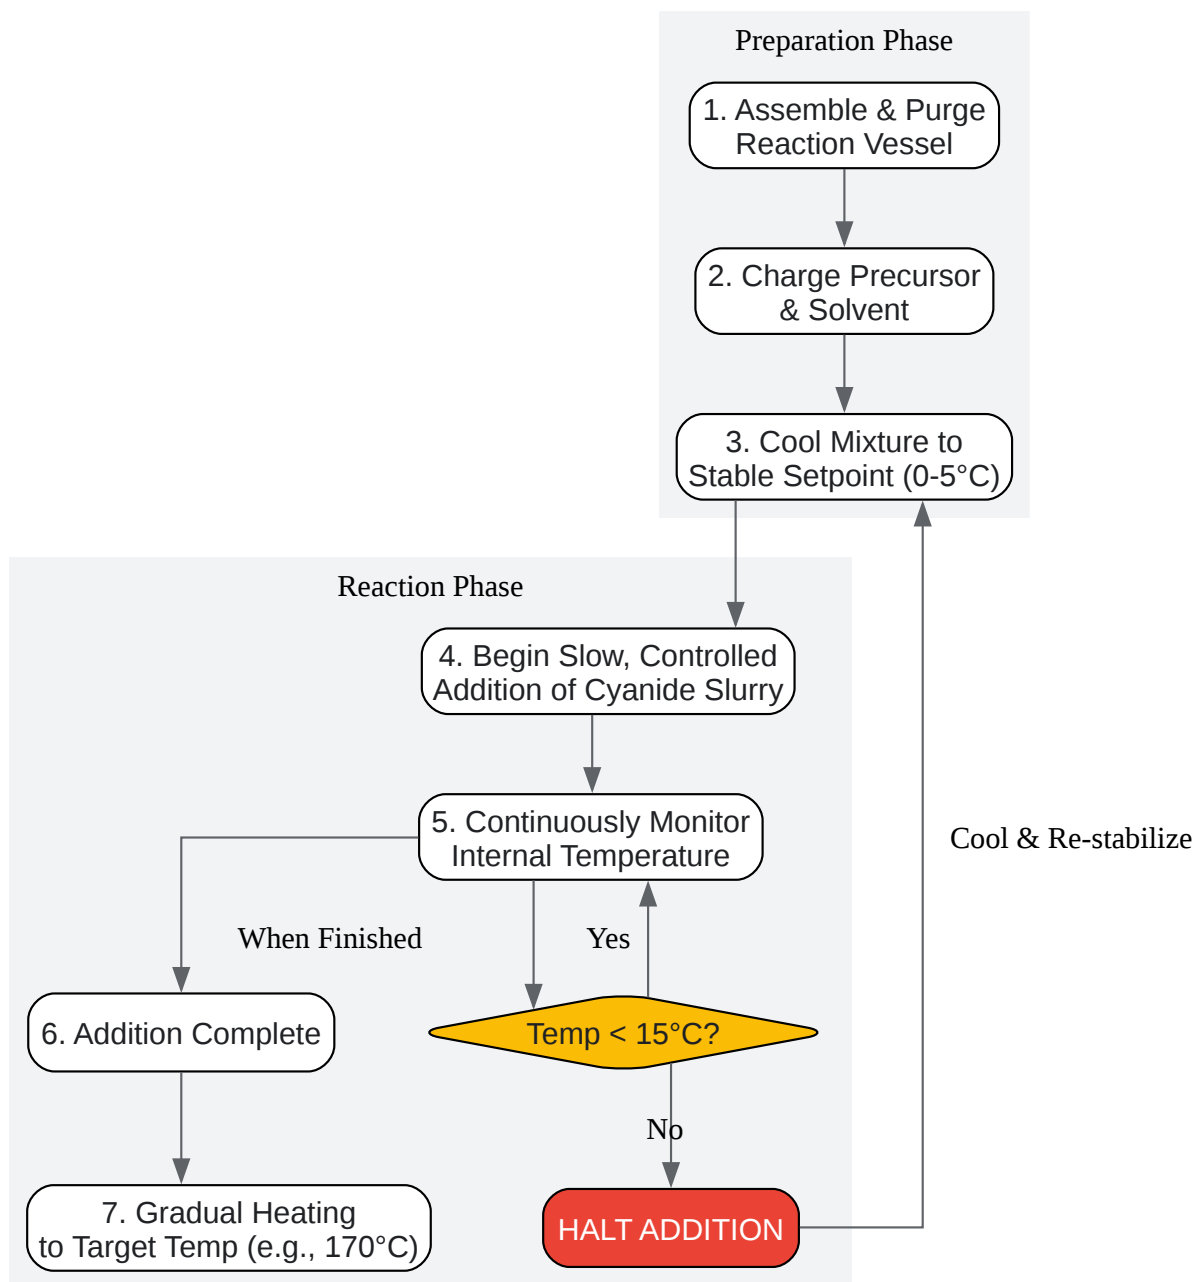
Preparation Phase

1. Assemble & Purge Reaction Vessel

2. Charge Precursor & Solvent

3. Cool Mixture to Stable Setpoint (0-5°C)

Reaction Phase

4. Begin Slow, Controlled Addition of Cyanide Slurry

5. Continuously Monitor Internal Temperature

Cool & Re-stabilize

When Finished

Yes

6. Addition Complete

Temp < 15°C?

No

7. Gradual Heating to Target Temp (e.g., 170°C)

HALT ADDITION